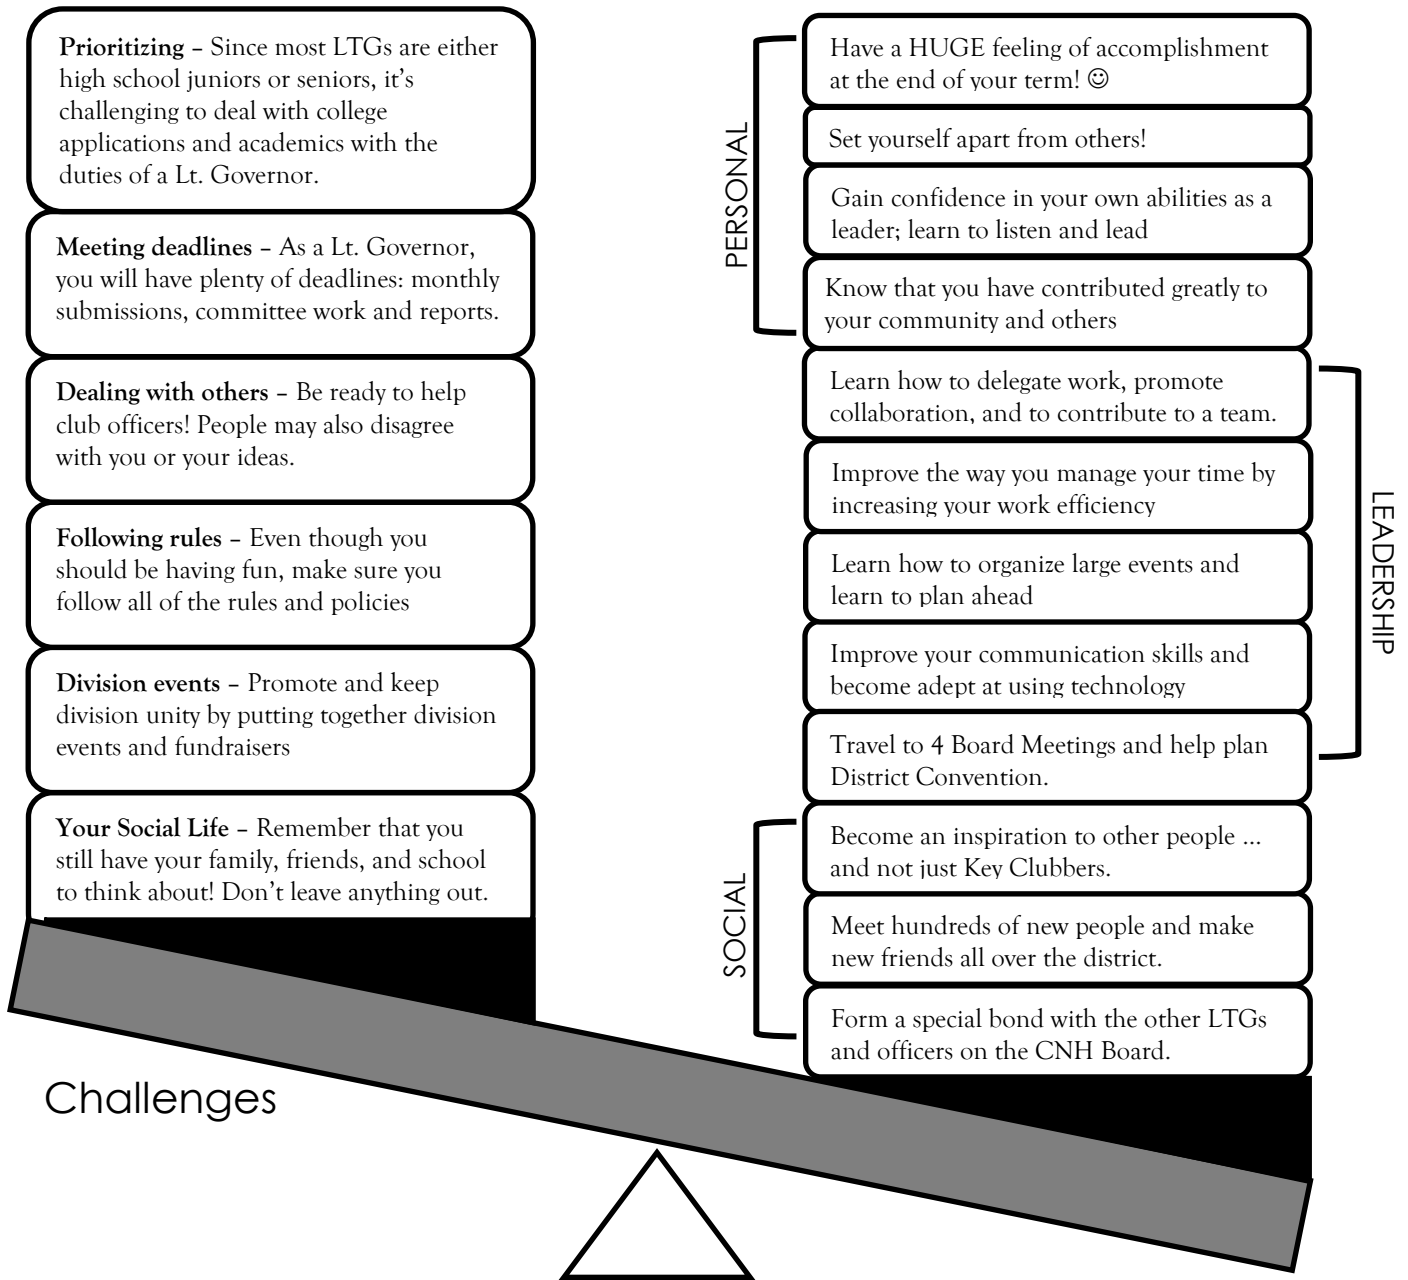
**Prioritizing** – Since most LTGs are either high school juniors or seniors, it's challenging to deal with college applications and academics with the duties of a Lt. Governor.

**Meeting deadlines** – As a Lt. Governor, you will have plenty of deadlines: monthly submissions, committee work and reports.

**Dealing with others** – Be ready to help club officers! People may also disagree with you or your ideas.

**Following rules** – Even though you should be having fun, make sure you follow all of the rules and policies

**Division events** – Promote and keep division unity by putting together division events and fundraisers

**Your Social Life** – Remember that you still have your family, friends, and school to think about! Don't leave anything out.

Challenges

PERSONAL

Have a HUGE feeling of accomplishment at the end of your term! ☺

Set yourself apart from others!

Gain confidence in your own abilities as a leader; learn to listen and lead

Know that you have contributed greatly to your community and others

LEADERSHIP

Learn how to delegate work, promote collaboration, and to contribute to a team.

Improve the way you manage your time by increasing your work efficiency

Learn how to organize large events and learn to plan ahead

Improve your communication skills and become adept at using technology

Travel to 4 Board Meetings and help plan District Convention.

SOCIAL

Become an inspiration to other people ... and not just Key Clubbers.

Meet hundreds of new people and make new friends all over the district.

Form a special bond with the other LTGs and officers on the CNH Board.